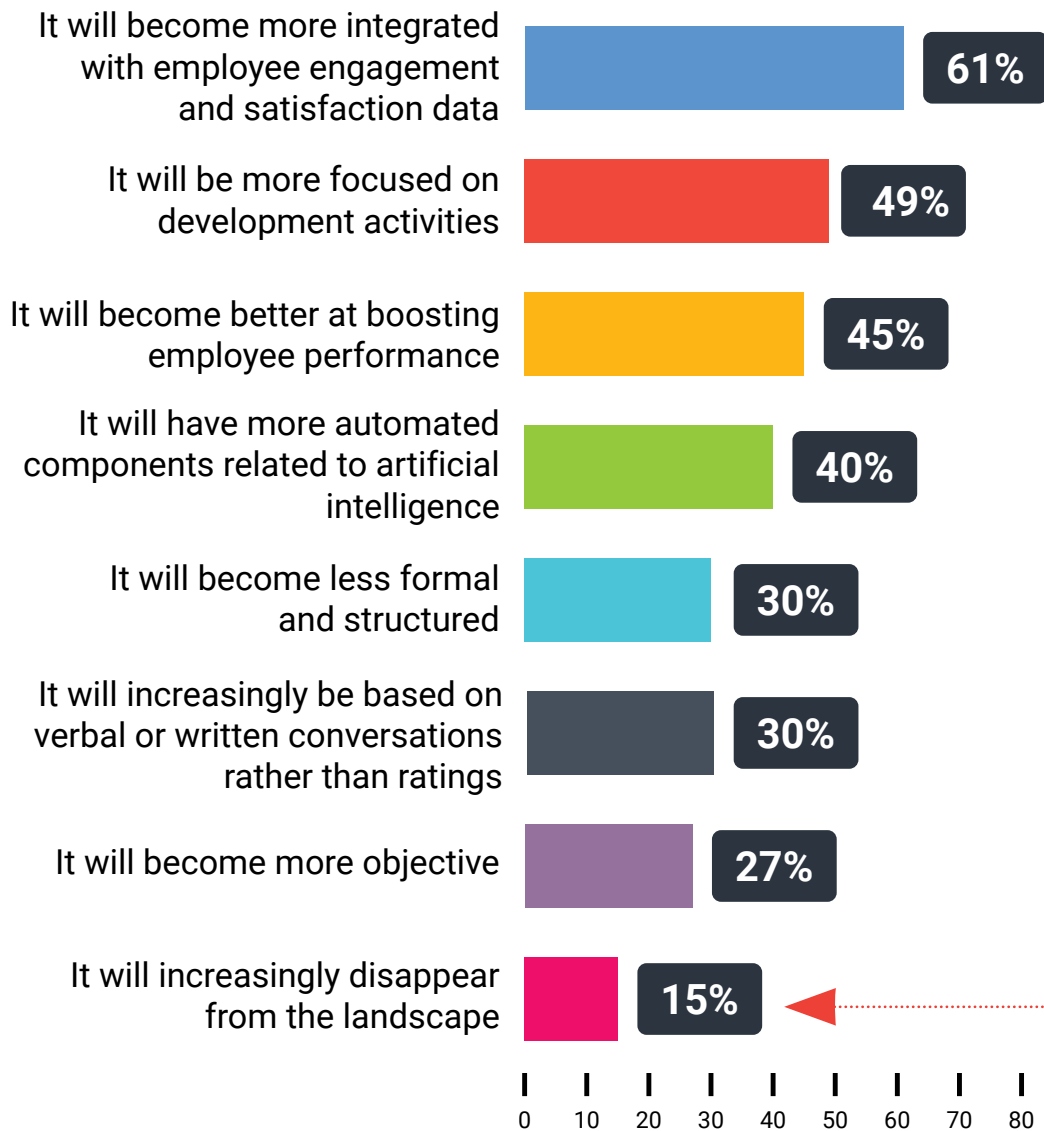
It will become more integrated with employee engagement and satisfaction data
61%

It will be more focused on development activities
49%

It will become better at boosting employee performance
45%

It will have more automated components related to artificial intelligence
40%

It will become less formal and structured
30%

It will increasingly be based on verbal or written conversations rather than ratings
30%

It will become more objective
27%

It will increasingly disappear from the landscape
15%

0 10 20 30 40 50 60 70 80